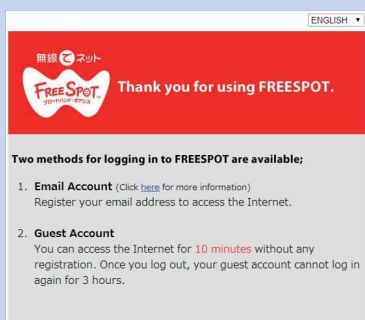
ENGLISH ▼

無線 で ネット
FREE SPOT
ブロードバンド・オアシス

Thank you for using FREESPOT.

Two methods for logging in to FREESPOT are available;

1. Email Account (Click here for more information)
Register your email address to access the Internet.

2. Guest Account
You can access the Internet for 10 minutes without any registration. Once you log out, your guest account cannot log in again for 3 hours.